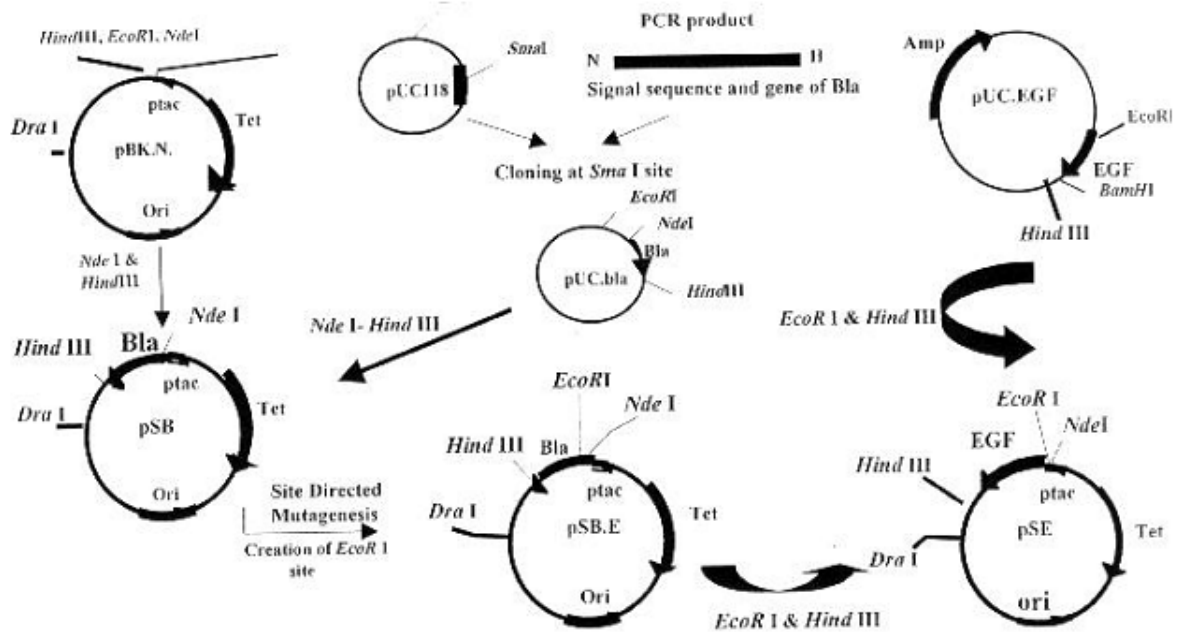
HindIII, EcoRI, NdeI

ptac
Tet
Dra I
pBK.N.
Ori

Nde I & HindIII

SmaI
pUC118

PCR product
N
H
Signal sequence and gene of Bla

Cloning at Sma I site

EcoRI
NdeI
Bla
pUC.bla
HindIII

Amp
pUC.EGF
EcoRI
EGF
BamHI
Hind III

Nde I- Hind III

EcoR I & Hind III

Nde I
Hind III
Bla
ptac
Tet
Dra I
pSB
Ori

Site Directed Mutagenesis
Creation of EcoR I site

EcoRI
Nde I
Hind III
Bla
ptac
Tet
Dra I
pSB.E
Ori

EcoR I & Hind III

EcoR I
NdeI
EGF
Hind III
ptac
Dra I
pSE
Tet
ori